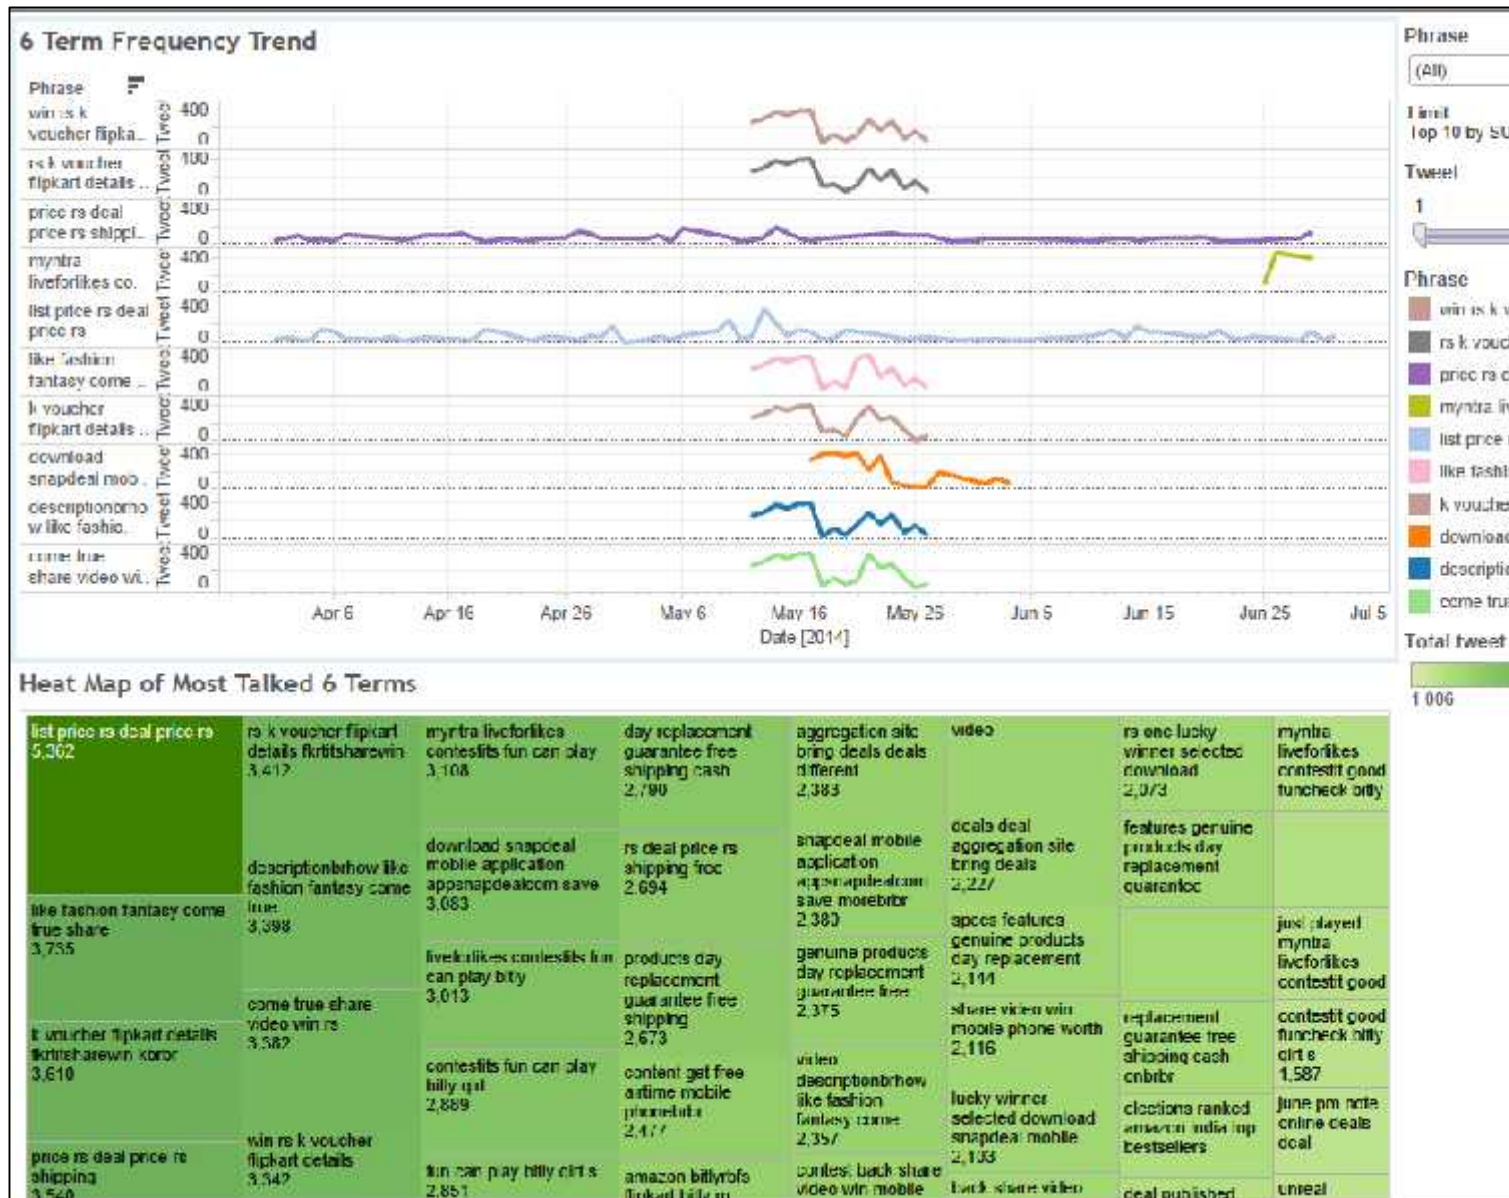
6 Term Frequency Trend

Phrase

win rs k voucher flipka..
rs k voucher flipkart details ..
price rs deal price rs shippi..
myntra liveforlikes co..
list price rs deal price rs
like fashion fantasy come ..
k voucher flipkart details ..
download snapdeal mob..
descriptionbrho w like fashio..
come true share video wi..

Tweet 400 0 400 0 400 0 400 0 400 0 400 0 400 0 400 0 400 0 400 0

Apr 6 Apr 16 Apr 26 May 6 May 16 May 26 Jun 5 Jun 15 Jun 25 Jul 5
Date [2014]

Phrase
(All)
Limit
Top 10 by SU
Tweet
1
Phrase
win rs k v
rs k vouc
price rs d
myntra liv
list price
like fashi
k vouche
downloa
descripti
come tru
Total tweet
1,006

Heat Map of Most Talked 6 Terms

| | | | | | | | |
|---|---|---|---|---|---|---|---|
| list price rs deal price rs 5,302 | rs k voucher flipkart details fkrtitsharewin 3,412 | myntra liveforlikes contesfits fun can play 3,108 | day replacement guarantee free shipping cash 2,790 | aggregation site bring deals deals different 2,383 | video | rs one lucky winner selected download 2,073 | myntra liveforlikes contestit good funcheck only |
| like fashion fantasy come true share 3,735 | descriptionbrhow like fashion fantasy come true 3,398 | download snapdeal mobile application appsnapdealcom save 3,083 | rs deal price rs shipping free 2,694 | snapdeal mobile application appsnapdealcom save morebrbr 2,380 | deals deal aggregation site bring deals 2,227 | features genuine products day replacement guarantee | |
| k voucher flipkart details fkrtitsharewin koror 3,610 | come true share video win rs 3,582 | liveforlikes contesfits fun can play bitly 3,013 | products day replacement guarantee free shipping 2,673 | genuine products day replacement guarantee free 2,375 | specs features genuine products day replacement 2,144 | | just played myntra liveforlikes contestit good |
| | | contesfits fun can play bitly qd 2,889 | content get free airtime mobile phonebitr 2,477 | video descriptionbrhow like fashion fantasy come 2,357 | share video win mobile phone worth 2,116 | replacement guarantee free shipping cash cnbrbr | contestit good funcheck bitly clrt s 1,587 |
| price rs deal price rs shipping 3,540 | win rs k voucher flipkart details 3,542 | fun can play bitly clrt s 2,851 | amazon bitlyrofs flipkart bitlym | contest back share video win mobile | lucky winner selected download snapdeal mobile 2,103 | elections ranked amazon india top bestsellers | june pm note online deals deal |
| | | | | | back share video | deal published | unreal |